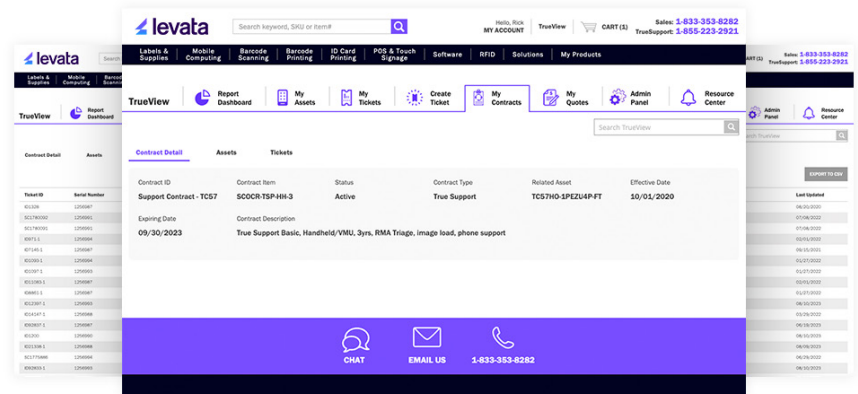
levata

Search keyword, SKU or item#

Hello, Rick
MY ACCOUNT

TrueView

CART (1)

Sales: 1-833-353-8282
TrueSupport: 1-855-223-2921

Labels & Supplies | Mobile Computing | Barcode Scanning | Barcode Printing | ID Card Printing | POS & Touch Signage | Software | RFID | Solutions | My Products

TrueView

Report Dashboard | My Assets | My Tickets | Create Ticket | My Contracts | My Quotes | Admin Panel | Resource Center

Search TrueView

Contract Detail | Assets | Tickets

| Contract ID | Contract Item | Status | Contract Type | Related Asset | Effective Date |
|---|---|---|---|---|---|
| Support Contract - TC57 | SC0CR-TSP-HH-3 | Active | True Support | TC57HO-1PEZU4P-FT | 10/01/2020 |

Expiring Date
09/30/2023

Contract Description
True Support Basic, Handheld/VMU, 3yrs, RMA Triage, image load, phone support

CHAT

EMAIL US

1-833-353-8282

levata

Labels & Supplies | Mobile Computing

TrueView

Report Dashboard

Contract Detail | Assets

| Ticket ID | Serial Number |
|---|---|
| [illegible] | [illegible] |

Sales: 1-833-353-8282
TrueSupport: 1-855-223-2921

Admin Panel | Resource Center

Search TrueView

EXPORT TO CSV

| Last Updated |
|---|
| 08/26/2022 |
| 07/26/2022 |
| 07/08/2022 |
| 03/01/2022 |
| 06/15/2022 |
| 01/27/2022 |
| 01/27/2022 |
| 03/01/2022 |
| 01/27/2022 |
| 06/10/2022 |
| 03/29/2022 |
| 06/28/2022 |
| 06/15/2022 |
| 06/10/2022 |
| 06/28/2022 |
| 06/10/2022 |